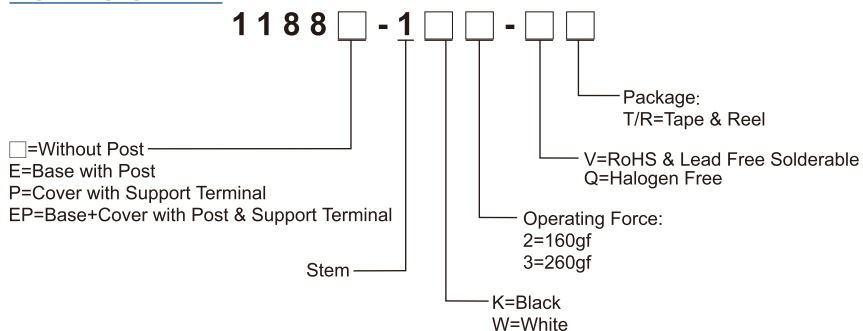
1188□-1□□-□□

Package:
T/R=Tape & Reel

V=RoHS & Lead Free Solderable
Q=Halogen Free

□=Without Post
E=Base with Post
P=Cover with Support Terminal
EP=Base+Cover with Post & Support Terminal

Operating Force:
2=160gf
3=260gf

Stem

K=Black
W=White